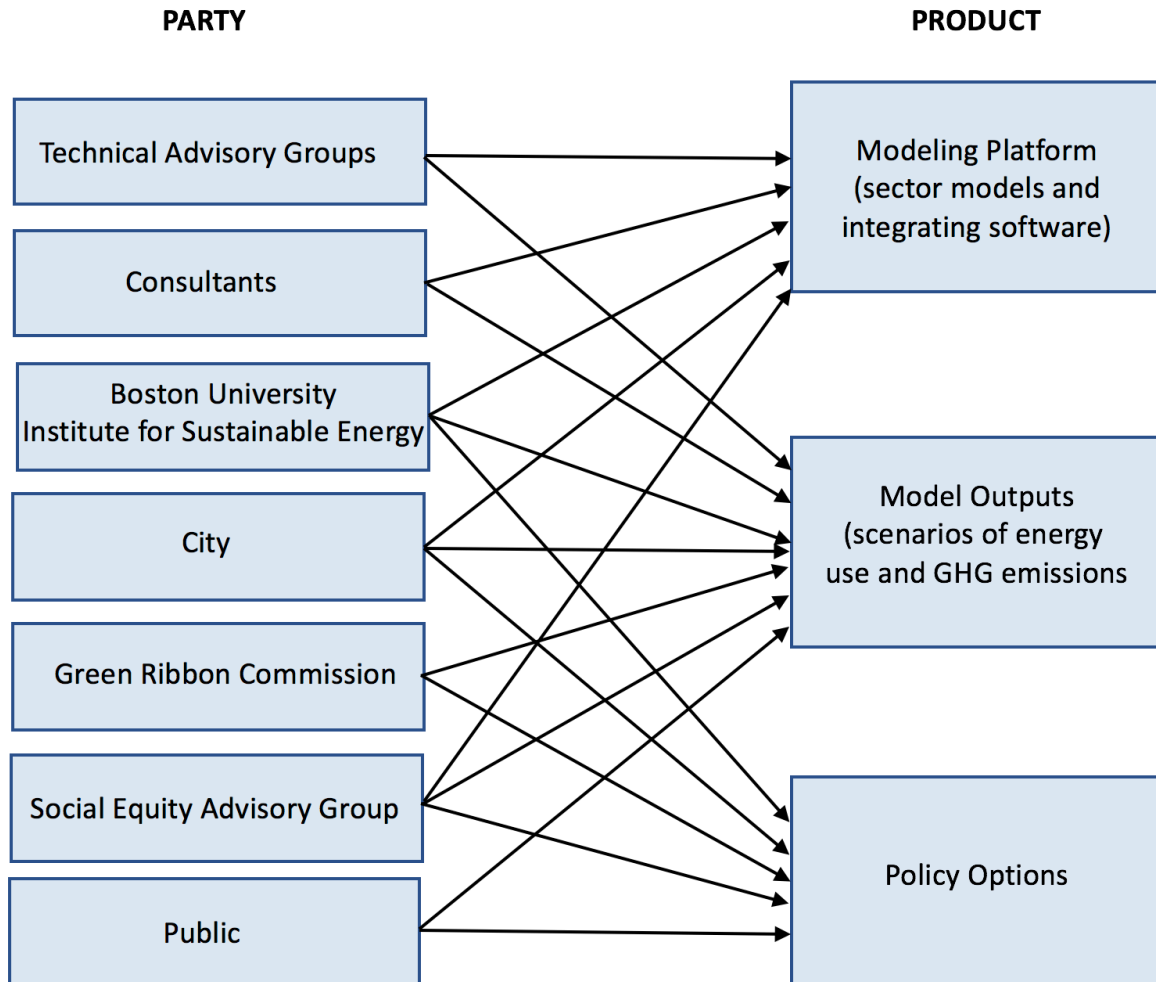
PARTY

PRODUCT

Technical Advisory Groups

Consultants

Boston University Institute for Sustainable Energy

City

Green Ribbon Commission

Social Equity Advisory Group

Public

Modeling Platform (sector models and integrating software)

Model Outputs (scenarios of energy use and GHG emissions

Policy Options